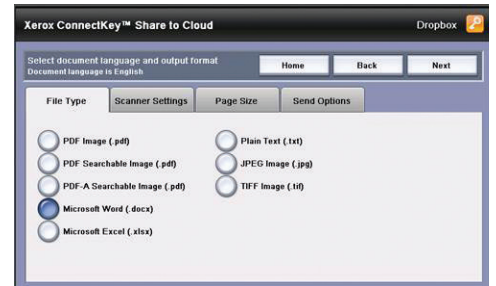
Xerox ConnectKey™ Share to Cloud

Dropbox

Select document language and output format
Document language is English

Home

Back

Next

File Type

Scanner Settings

Page Size

Send Options

PDF Image (.pdf)

PDF Searchable Image (.pdf)

PDF-A Searchable Image (.pdf)

Microsoft Word (.docx)

Microsoft Excel (.xlsx)

Plain Text (.txt)

JPEG Image (.jpg)

TIFF Image (.tif)